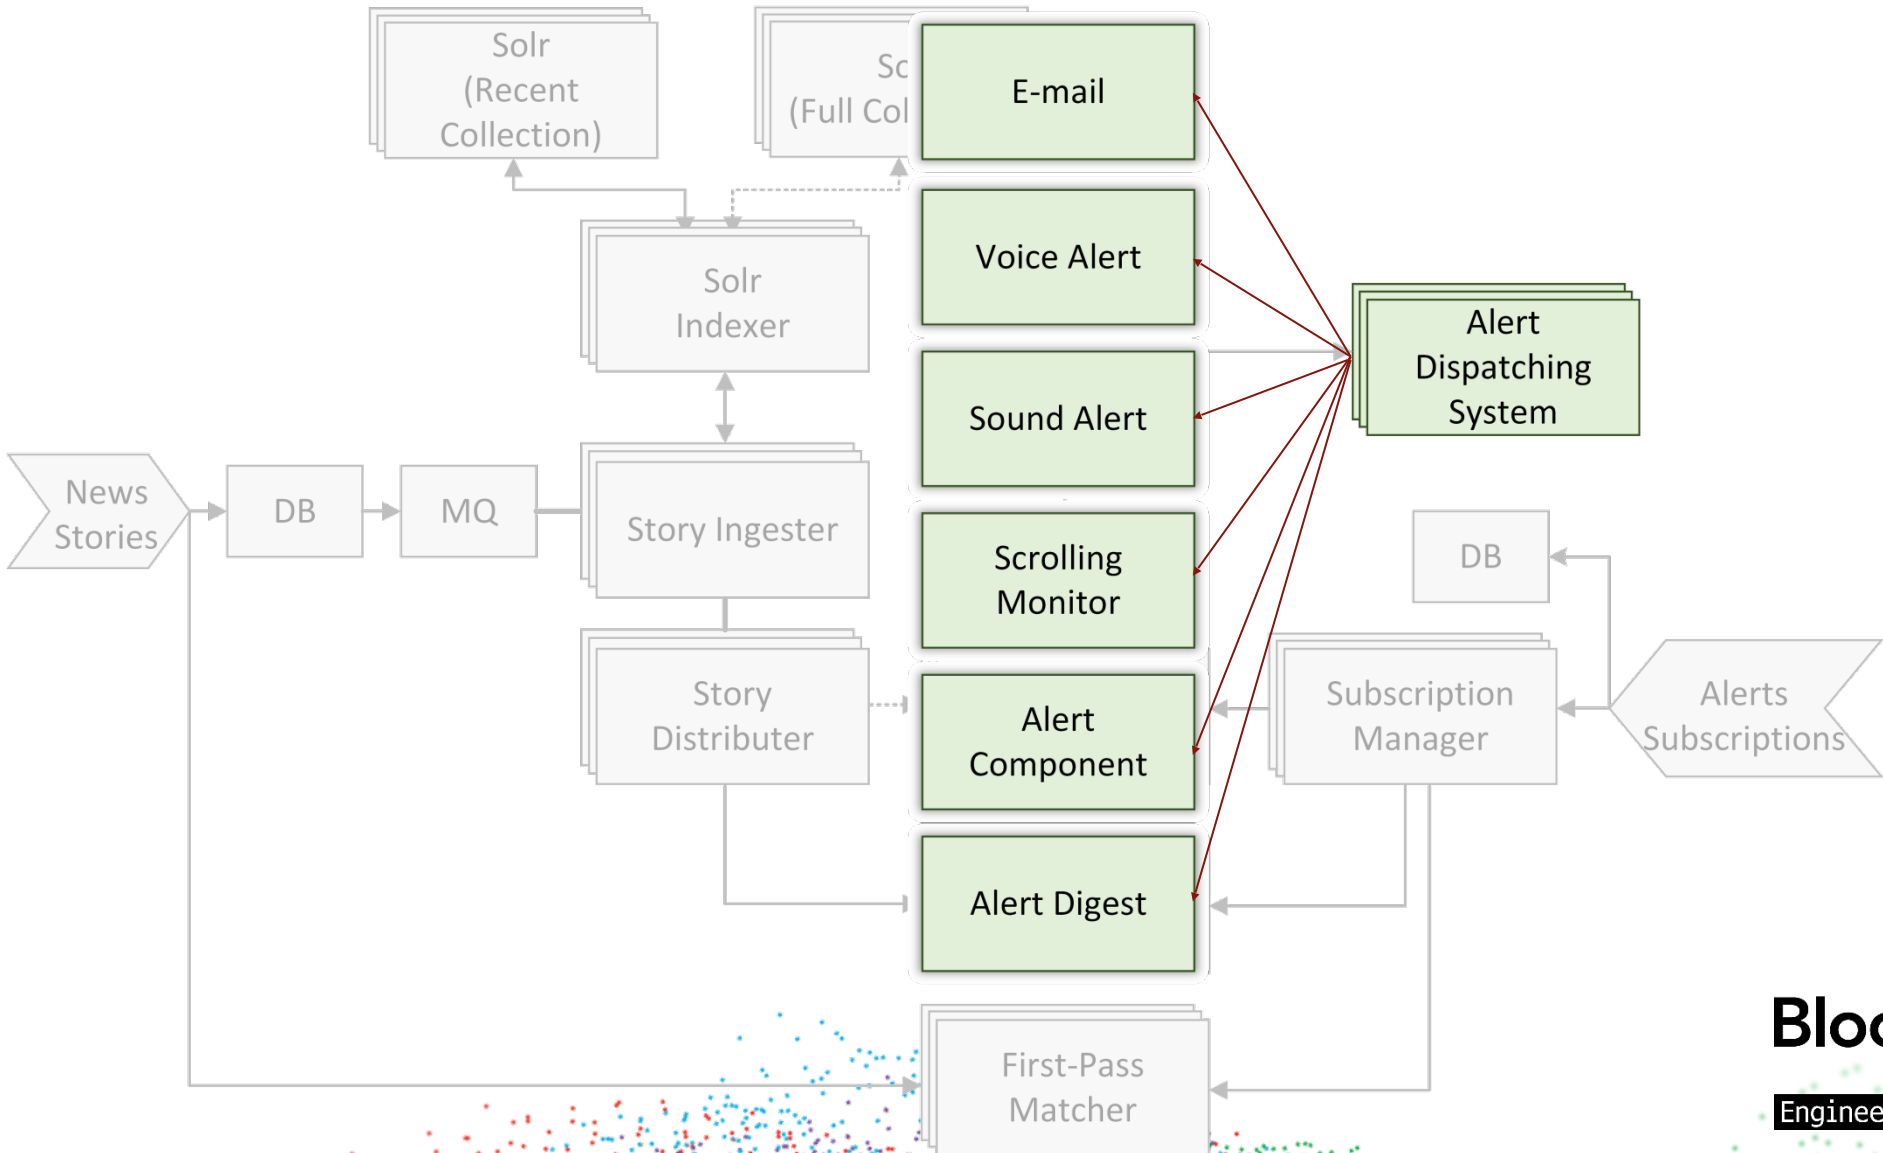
Solr (Recent Collection)

Sc (Full Col

E-mail

Voice Alert

Sound Alert

Scrolling Monitor

Alert Component

Alert Digest

Solr Indexer

Story Ingester

Story Distributer

News Stories

DB

MQ

Alert Dispatching System

DB

Subscription Manager

Alerts Subscriptions

First-Pass Matcher

Bloo

Enginee